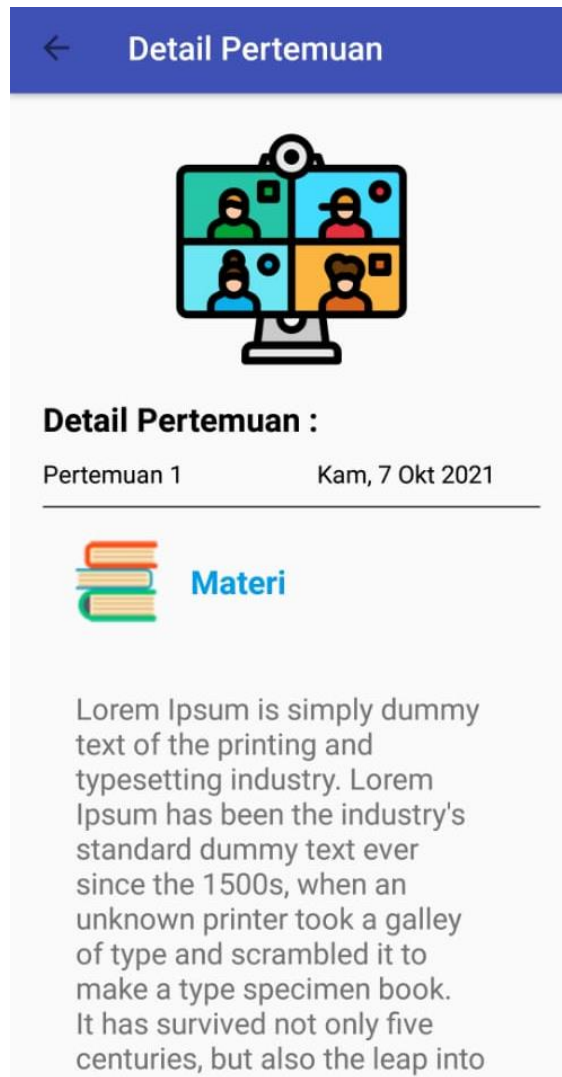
← Detail Pertemuan

Detail Pertemuan :

Pertemuan 1 Kam, 7 Okt 2021

Materi

Lorem Ipsum is simply dummy text of the printing and typesetting industry. Lorem Ipsum has been the industry's standard dummy text ever since the 1500s, when an unknown printer took a galley of type and scrambled it to make a type specimen book. It has survived not only five centuries, but also the leap into